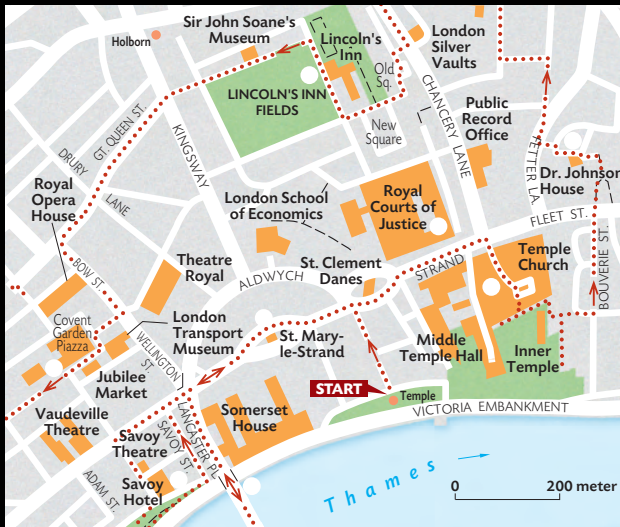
Sir John Soane's Museum
Holborn
Lincoln's Inn
London Silver Vaults
Old Sq.
LINCOLN'S INN FIELDS
New Square
Public Record Office
CHANCERY LANE
FETTER LA.
GT. QUEEN ST.
KINGSWAY
DRURY LANE
Royal Opera House
London School of Economics
Royal Courts of Justice
Dr. Johnson House
FLEET ST.
BOUVERIE ST.
BOW ST.
Theatre Royal
ALDWYCH
St. Clement Danes
STRAND
Temple Church
Covent Garden Piazza
London Transport Museum
St. Mary-le-Strand
Middle Temple Hall
Inner Temple
WELLINGTON ST.
Jubilee Market
START
Temple
Vaudeville Theatre
Somerset House
VICTORIA EMBANKMENT
Savoy Theatre
LANCASTER PL.
SAVOY ST.
ADAM ST.
Savoy Hotel
Thames
0
200 meter